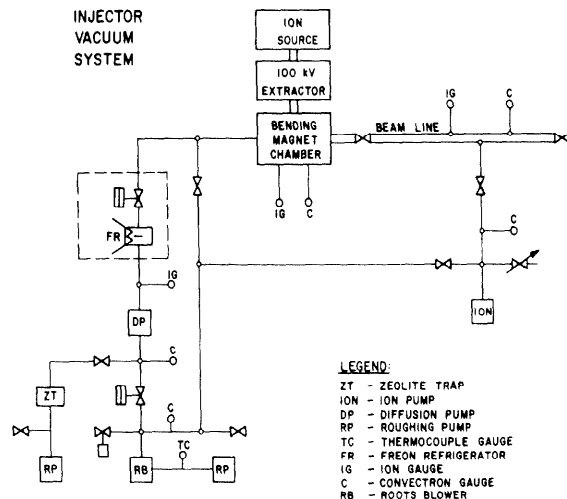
INJECTOR VACUUM SYSTEM

ION SOURCE

100 kV EXTRACTOR

BENDING MAGNET CHAMBER

BEAM LINE

IG
C
IG
C
FR
IG
C
DP
C
ZT
C
TC
RP
RB
RP
ION

LEGEND:
ZT - ZEOLITE TRAP
ION - ION PUMP
DP - DIFFUSION PUMP
RP - ROUGHING PUMP
TC - THERMOCOUPLE GAUGE
FR - FREON REFRIGERATOR
IG - ION GAUGE
C - CONVECTRON GAUGE
RB - ROOTS BLOWER